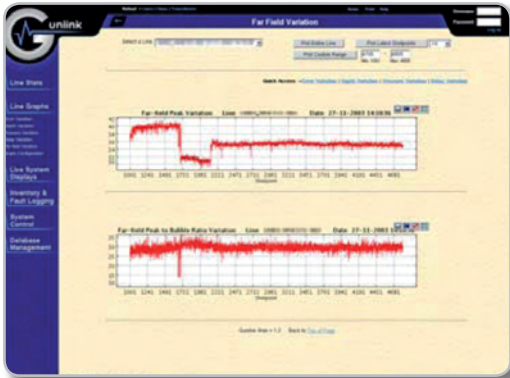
Gunlink

Far Field Variation

Line Stats

Line Graphs

Live System Displays

Inventory & Fault Logging

System Control

Database Management

Select a Line:

Plot Entire Line

Plot Latest Shotpoints

Plot Custom Range

Quick Access:

Far-Field Peak Variation Line Date 27-11-2003 14:16:36

1041 1241 1441 1641 1841 2041 2241 2441 2641 2841 3041 3241 3441 3641 3841 4041 4241 4441 4641

Shotpoint

Far-Field Peak to Bubble Ratio Variation Line Date 27-11-2003

1041 1241 1441 1641 1841 2041 2241 2441 2641 2841 3041 3241 3441 3641 3841 4041 4241 4441 4641

Shotpoint

Back to Top of Page